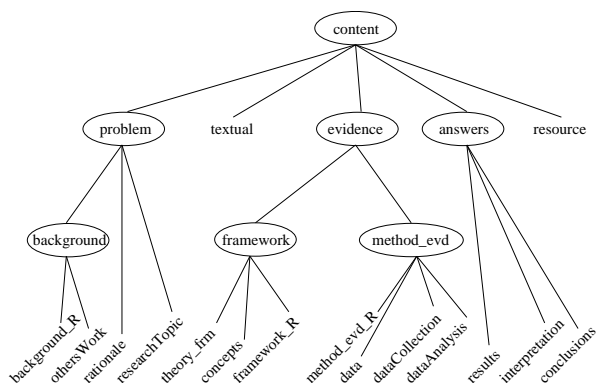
content

problem
textual
evidence
answers
resource

background
framework
method_evd

background_R
othersWork
rationale
researchTopic
theory_frm
concepts
framework_R
method_evd_R
data
dataCollection
dataAnalysis
results
interpretation
conclusions